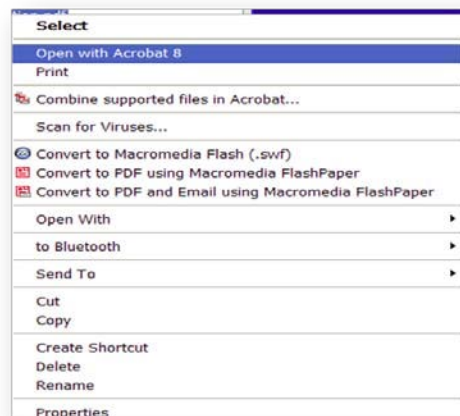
Select
Open with Acrobat 8
Print
Combine supported files in Acrobat...
Scan for Viruses...
Convert to Macromedia Flash (.swf)
Convert to PDF using Macromedia FlashPaper
Convert to PDF and Email using Macromedia FlashPaper
Open With
to Bluetooth
Send To
Cut
Copy
Create Shortcut
Delete
Rename
Properties